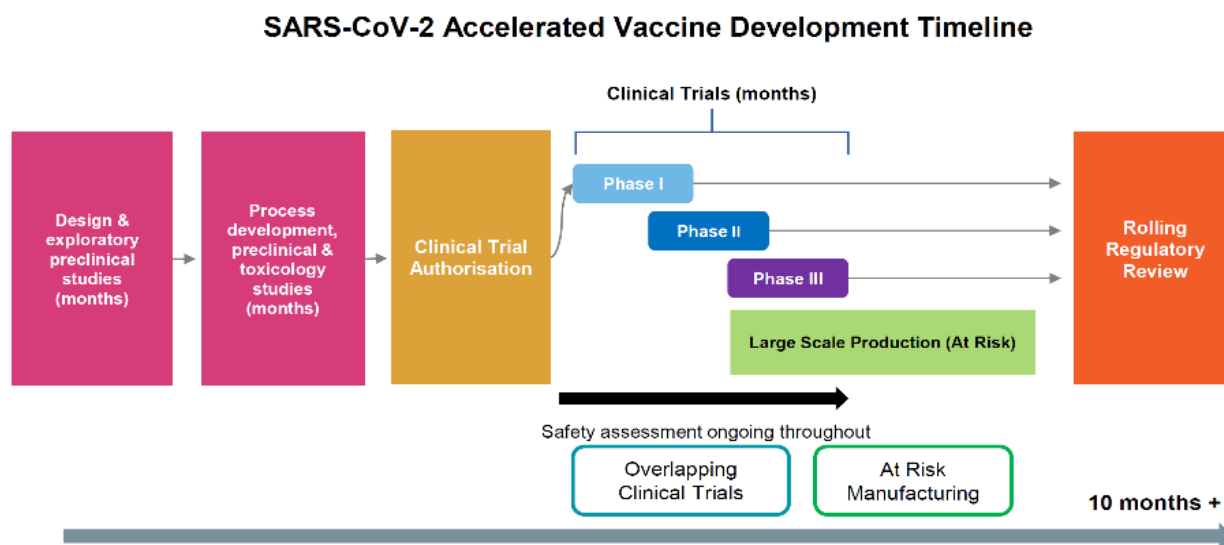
SARS-CoV-2 Accelerated Vaccine Development Timeline

Clinical Trials (months)

Design & exploratory preclinical studies (months)

Process development, preclinical & toxicology studies (months)

Clinical Trial Authorisation

Phase I

Phase II

Phase III

Large Scale Production (At Risk)

Rolling Regulatory Review

Safety assessment ongoing throughout

Overlapping Clinical Trials

At Risk Manufacturing

10 months +